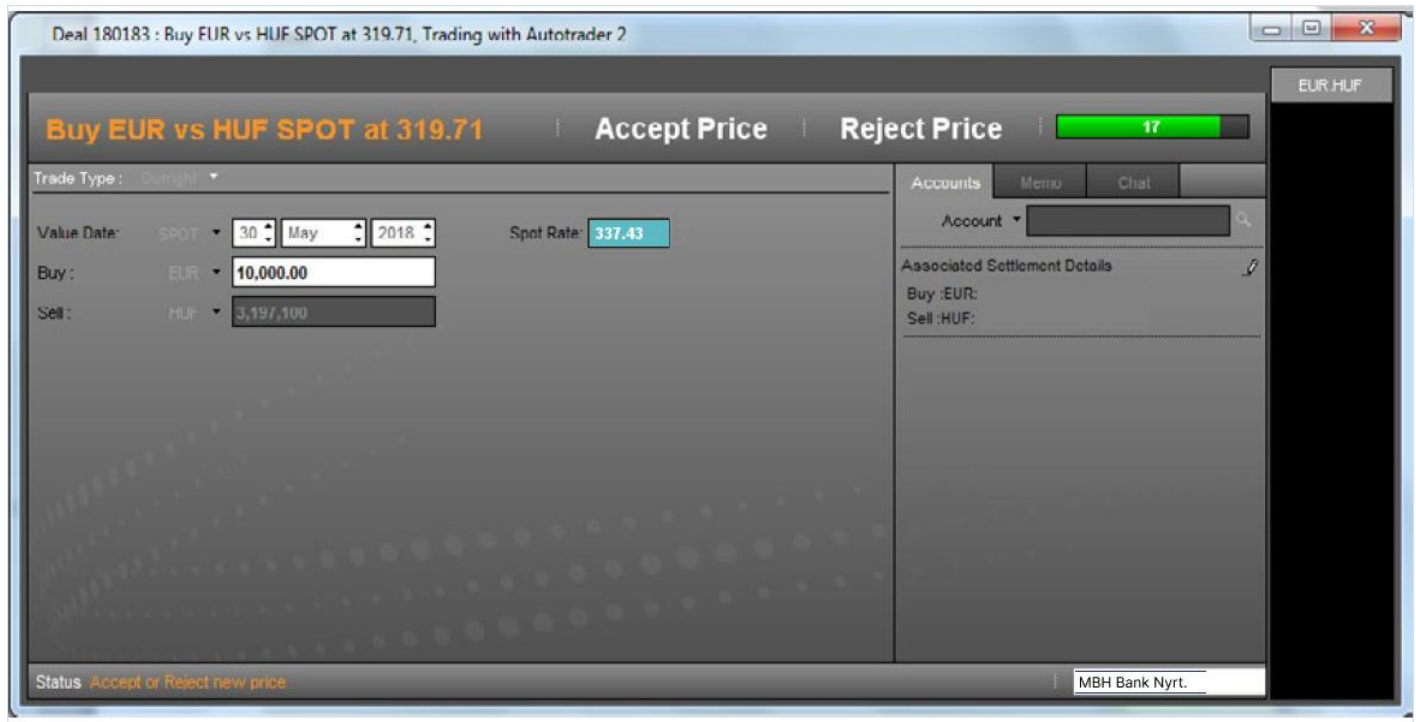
Deal 180183 : Buy EUR vs HUF SPOT at 319.71, Trading with Autotrader 2

EUR.HUF

Buy EUR vs HUF SPOT at 319.71 | Accept Price | Reject Price | 17

Trade Type : Outright

Value Date: SPOT 30 May 2018

Spot Rate: 337.43

Buy : EUR 10,000.00

Sell : HUF 3,197,100

Accounts | Memo | Chat

Account

Associated Settlement Details

Buy :EUR:

Sell :HUF:

Status Accept or Reject new price

MBH Bank Nyrt.